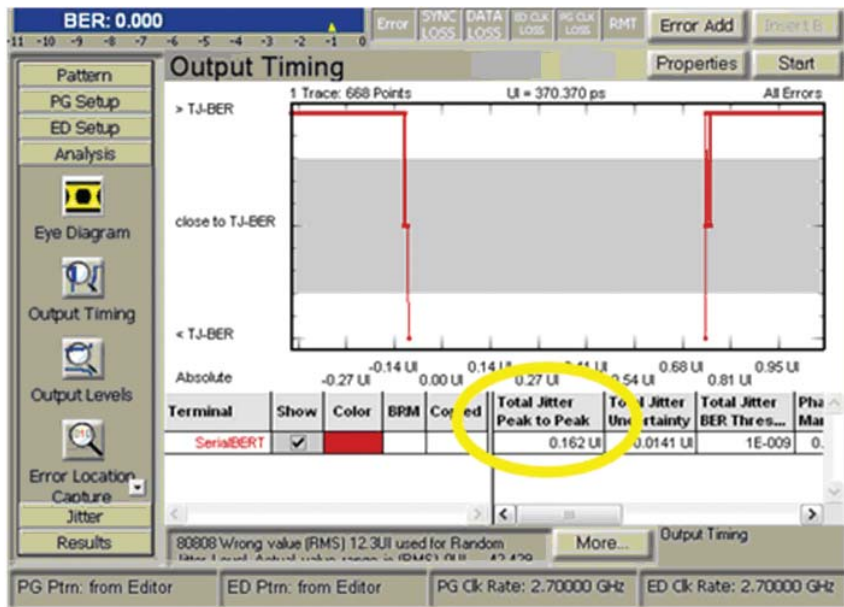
BER: 0.000
-11 -10 -9 -8 -7 -6 -5 -4 -3 -2 -1 0

Error | SYNC LOSS | DATA LOSS | ED CLK LOSS | PG CLK LOSS | RMT | Error Add | Insert E

Pattern
PG Setup
ED Setup
Analysis

Eye Diagram
Output Timing
Output Levels
Error Location Capture
Jitter
Results

Output Timing
Properties
Start

1 Trace: 668 Points
UI = 370.370 ps
All Errors

> TJ-BER
close to TJ-BER
< TJ-BER

Absolute
-0.27 UI -0.14 UI 0.00 UI 0.14 UI 0.27 UI 0.41 UI 0.54 UI 0.68 UI 0.81 UI 0.95 UI

| Terminal | Show | Color | BRM | Coupled | Total Jitter Peak to Peak | Total Jitter Uncertainty | Total Jitter BER Thres... | Phase Mar |
|---|---|---|---|---|---|---|---|---|
| SerialBERT | ✓ | | | | 0.162 UI | 0.0141 UI | 1E-009 | 0. |

80808 Wrong value (RMS) 12.3UI used for Random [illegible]
More...
Output Timing

PG Ptrn: from Editor
ED Ptrn: from Editor
PG Clk Rate: 2.70000 GHz
ED Clk Rate: 2.70000 GHz